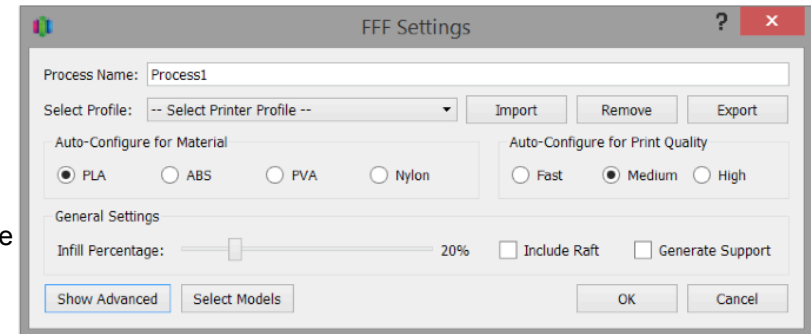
FFF Settings

?

×

Process Name: Process1

Select Profile: -- Select Printer Profile --

Import

Remove

Export

Auto-Configure for Material

PLA

ABS

PVA

Nylon

Auto-Configure for Print Quality

Fast

Medium

High

e

General Settings

Infill Percentage:

20%

Include Raft

Generate Support

Show Advanced

Select Models

OK

Cancel